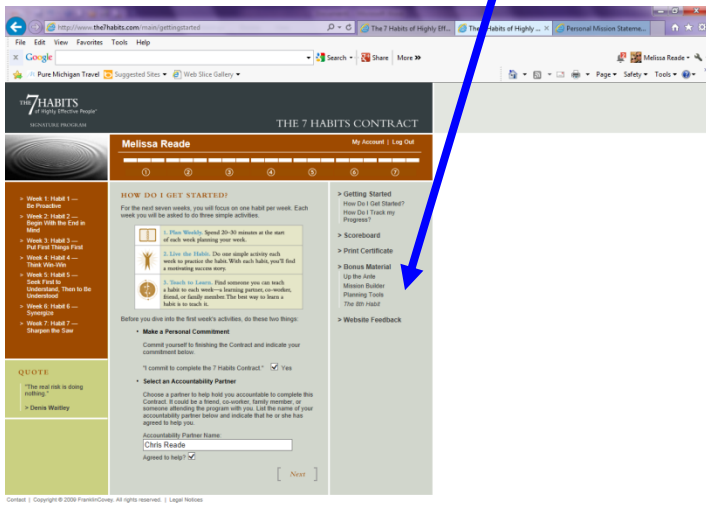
http://www.the7habits.com/main/gettingstarted
The 7 Habits of Highly Eff... | The 7 Habits of Highly ... | Personal Mission Stateme...

File Edit View Favorites Tools Help

Google | Search | Share | More »

Melissa Reade

Pure Michigan Travel | Suggested Sites | Web Slice Gallery

Page | Safety | Tools

THE 7 HABITS of Highly Effective People®
SIGNATURE PROGRAM

THE 7 HABITS CONTRACT

Melissa Reade | My Account | Log Out

① ② ③ ④ ⑤ ⑥ ⑦

> Week 1: Habit 1 — Be Proactive
> Week 2: Habit 2 — Begin With the End in Mind
> Week 3: Habit 3 — Put First Things First
> Week 4: Habit 4 — Think Win-Win
> Week 5: Habit 5 — Seek First to Understand, Then to Be Understood
> Week 6: Habit 6 — Synergize
> Week 7: Habit 7 — Sharpen the Saw

QUOTE
"The real risk is doing nothing."
> Denis Waitley

HOW DO I GET STARTED?

For the next seven weeks, you will focus on one habit per week. Each week you will be asked to do three simple activities.

1. Plan Weekly. Spend 20-30 minutes at the start of each week planning your week.

2. Live the Habit. Do one simple activity each week to practice the habit. With each habit, you'll find a motivating success story.

3. Teach to Learn. Find someone you can teach a habit to each week—a learning partner, co-worker, friend, or family member. The best way to learn a habit is to teach it.

Before you dive into the first week's activities, do these two things:

• Make a Personal Commitment

Commit yourself to finishing the Contract and indicate your commitment below.

"I commit to complete the 7 Habits Contract." ☑ Yes

• Select an Accountability Partner

Choose a partner to help hold you accountable to complete this Contract. It could be a friend, co-worker, family member, or someone attending the program with you. List the name of your accountability partner below and indicate that he or she has agreed to help you.

Accountability Partner Name:
Chris Reade

Agreed to help? ☑

Next

> Getting Started
How Do I Get Started?
How Do I Track my Progress?

> Scoreboard

> Print Certificate

> Bonus Material
Up the Ante
Mission Builder
Planning Tools
The 8th Habit

> Website Feedback

Contact | Copyright © 2009 FranklinCovey. All rights reserved. | Legal Notices